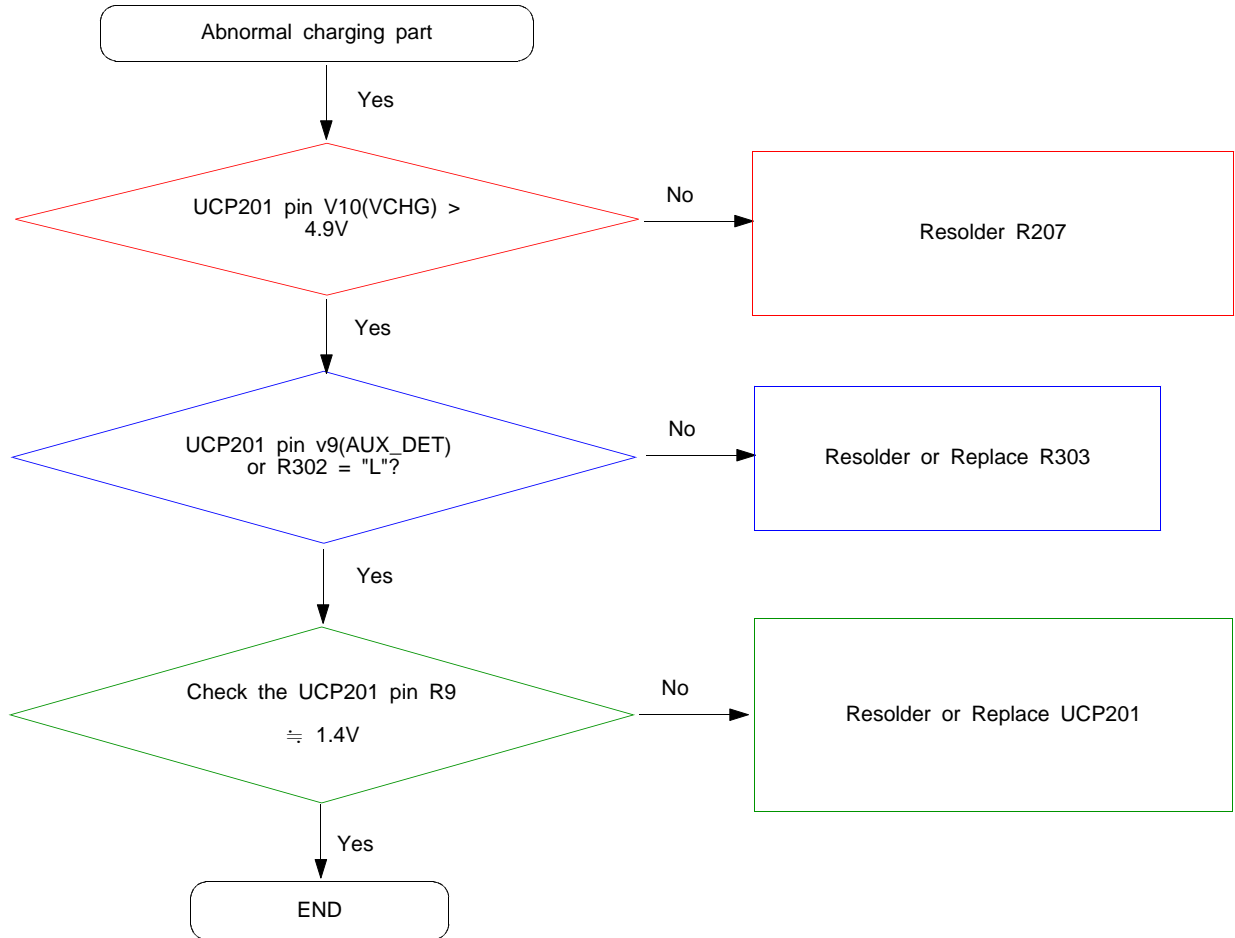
Abnormal charging part

Yes

UCP201 pin V10(VCHG) > 4.9V

No

Resolder R207

Yes

UCP201 pin v9(AUX_DET) or R302 = "L"?

No

Resolder or Replace R303

Yes

Check the UCP201 pin R9

$\fallingdotseq$ 1.4V

No

Resolder or Replace UCP201

Yes

END